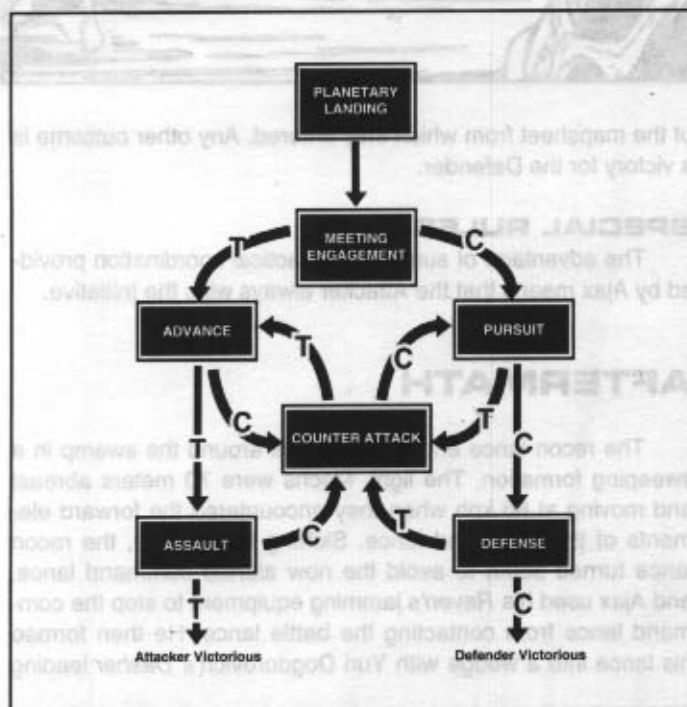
PLANETARY LANDING

of the mapsheet from which it entered. Any other outcome is a victory for the Defender.

MEETING ENGAGEMENT

T

C

SPECIAL RULES

The advantage of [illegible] coordination provided by Ajax means that the Attacker always wins the initiative.

ADVANCE

PURSUIT

T

C

AFTERMATH

C

T

COUNTER ATTACK

The recon lance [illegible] around the swamp in a sweeping formation. The light 'Mechs were 30 meters abreast and moving at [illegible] when they encountered the forward elements of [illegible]. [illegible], the recon lance turned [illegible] to avoid the new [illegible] command lance, and Ajax used his Raven's jamming equipment to stop the command lance from contacting the battle lance. He then formed his lance into a wedge with Yuri Dogdurovich's Panther leading

T

C

ASSAULT

C

T

DEFENSE

T

C

Attacker Victorious

Defender Victorious